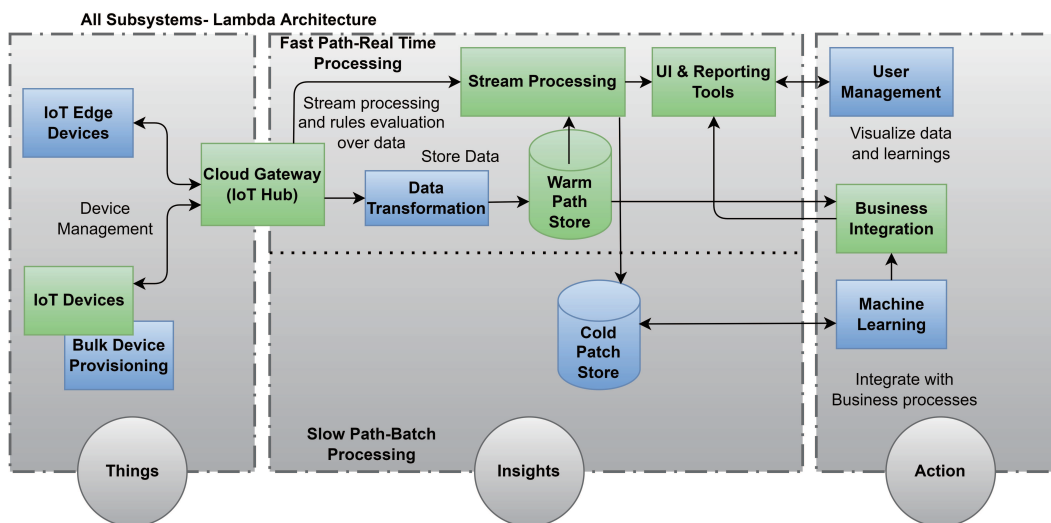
All Subsystems- Lambda Architecture

IoT Edge Devices

Device Management

IoT Devices

Bulk Device Provisioning

Things

Fast Path-Real Time Processing

Stream processing and rules evaluation over data

Cloud Gateway (IoT Hub)

Stream Processing

Store Data

Data Transformation

Warm Path Store

Cold Patch Store

Slow Path-Batch Processing

Insights

UI & Reporting Tools

User Management

Visualize data and learnings

Business Integration

Machine Learning

Integrate with Business processes

Action